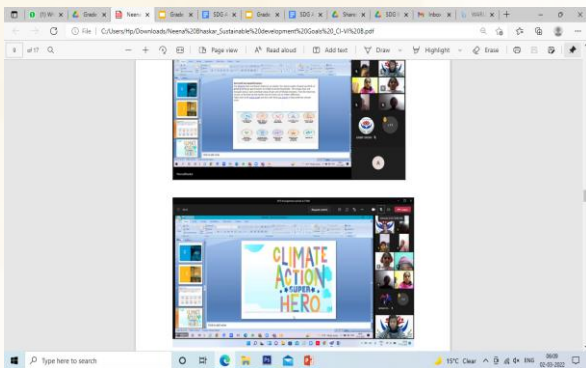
(1) W | Grade | Neena | Grade | SDG | Grade | SDG | Share | SDG | Inbox | +

File | C:/Users/Hp/Downloads/Neena%20Bhaskar_Sustainable%20development%20Goals%20_Cl-VI%208.pdf

8 of 17

Page view | A Read aloud | Add text | Draw | Highlight | Erase

CLIMATE ACTION SUPER HERO

Type here to search

15°C Clear ENG 02-03-2022